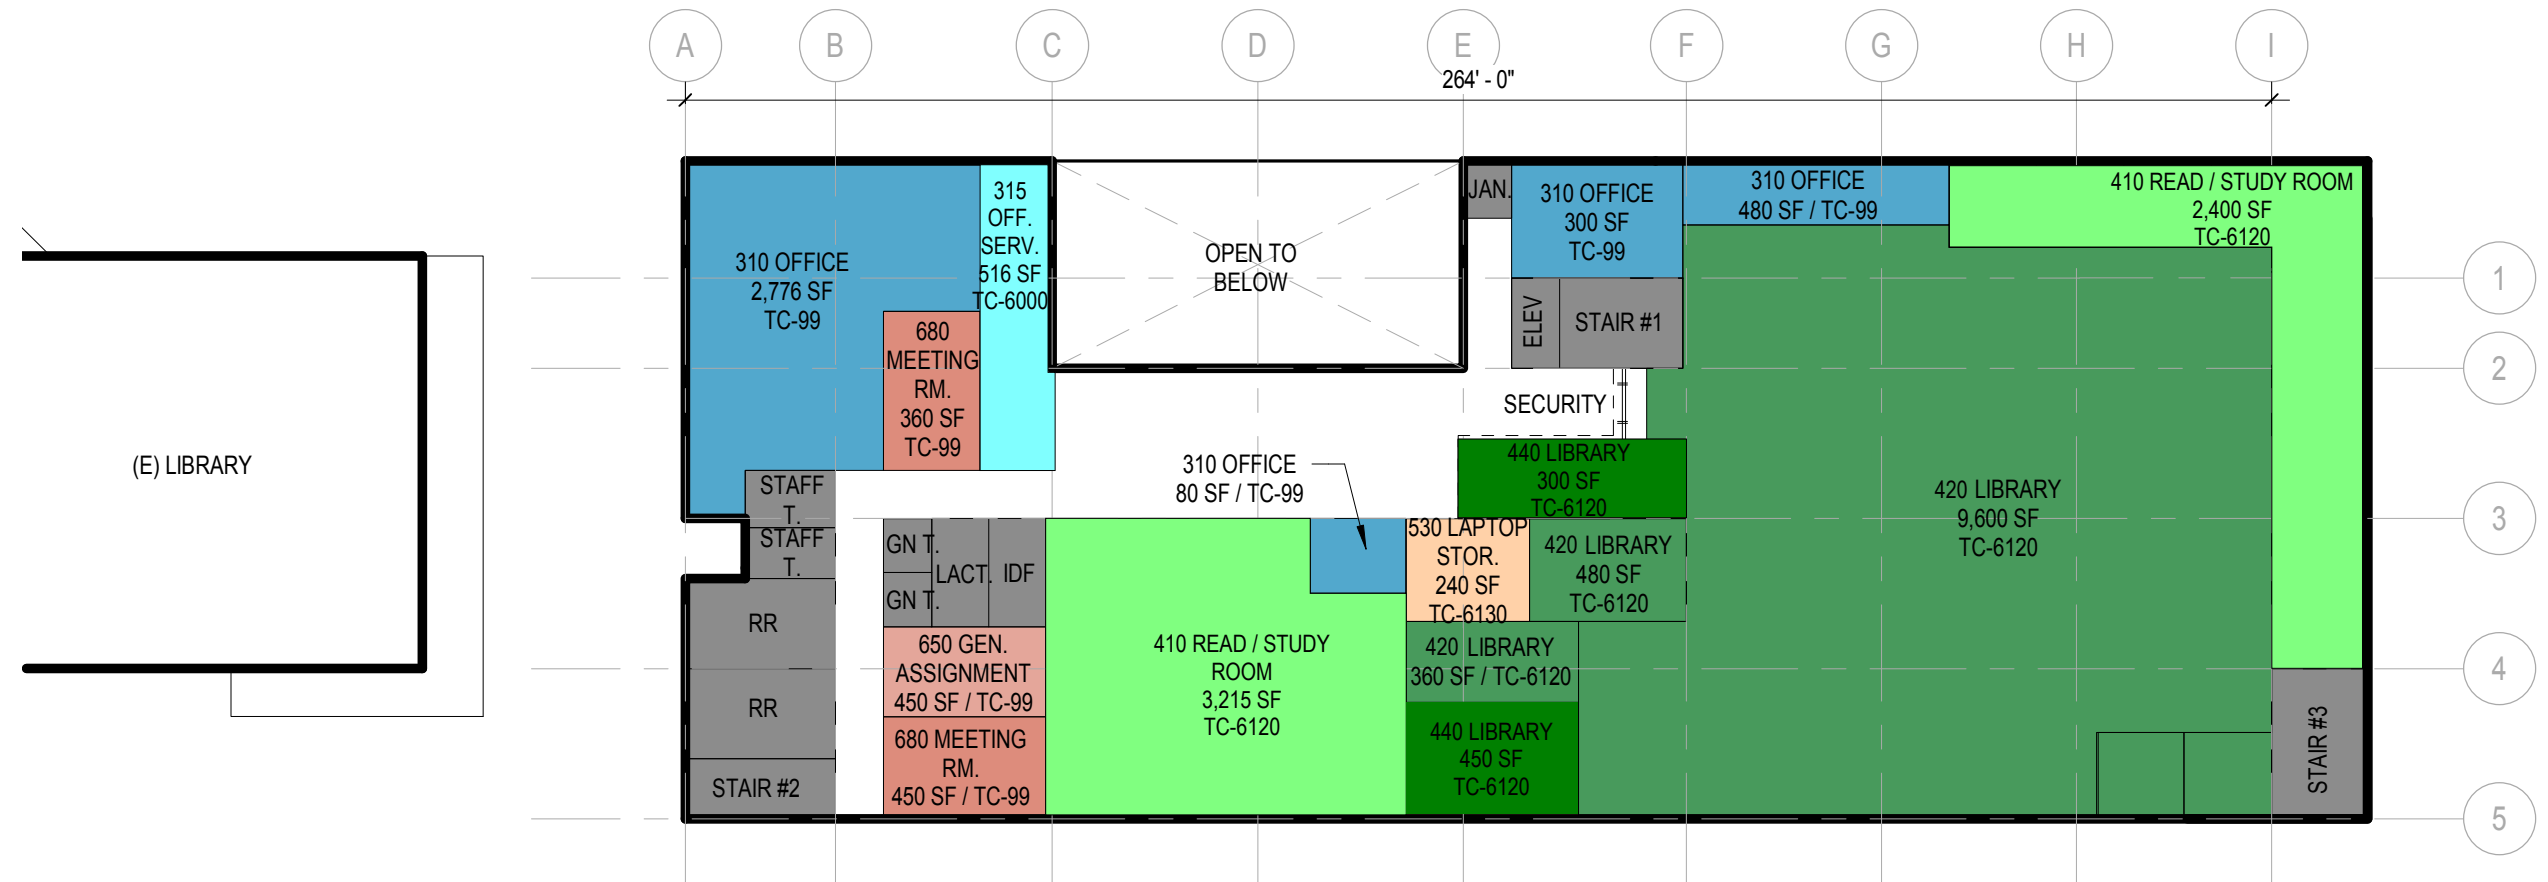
A B C D E F G H I

264' - 0"

1 2 3 4 5

(E) LIBRARY

310 OFFICE
2,776 SF
TC-99

315
OFF.
SERV.
516 SF
TC-6000

680
MEETING
RM.
360 SF
TC-99

OPEN TO
BELOW

JAN.

310 OFFICE
300 SF
TC-99

310 OFFICE
480 SF / TC-99

410 READ / STUDY ROOM
2,400 SF
TC-6120

ELEV

STAIR #1

SECURITY

440 LIBRARY
300 SF
TC-6120

420 LIBRARY
9,600 SF
TC-6120

310 OFFICE
80 SF / TC-99

STAFF
T.

STAFF
T.

GN T.

GN T.

LACT.

IDF

RR

RR

STAIR #2

650 GEN.
ASSIGNMENT
450 SF / TC-99

680 MEETING
RM.
450 SF / TC-99

410 READ / STUDY
ROOM
3,215 SF
TC-6120

530 LAPTOP
STOR.
240 SF
TC-6130

420 LIBRARY
480 SF
TC-6120

420 LIBRARY
360 SF / TC-6120

440 LIBRARY
450 SF
TC-6120

STAIR #3